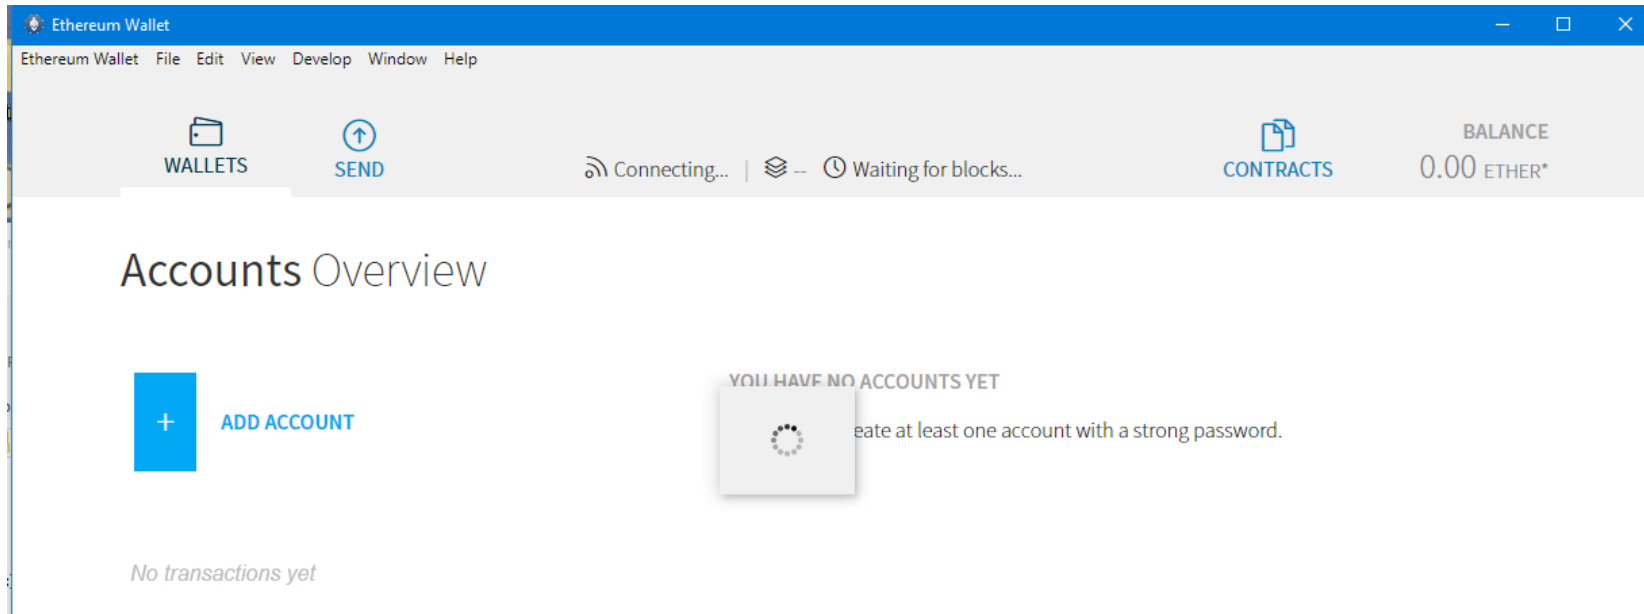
Ethereum Wallet

Ethereum Wallet File Edit View Develop Window Help

WALLETS

SEND

Connecting... | -- Waiting for blocks...

CONTRACTS

BALANCE
0.00 ETHER*

Accounts Overview

+ ADD ACCOUNT

YOU HAVE NO ACCOUNTS YET

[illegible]eate at least one account with a strong password.

No transactions yet